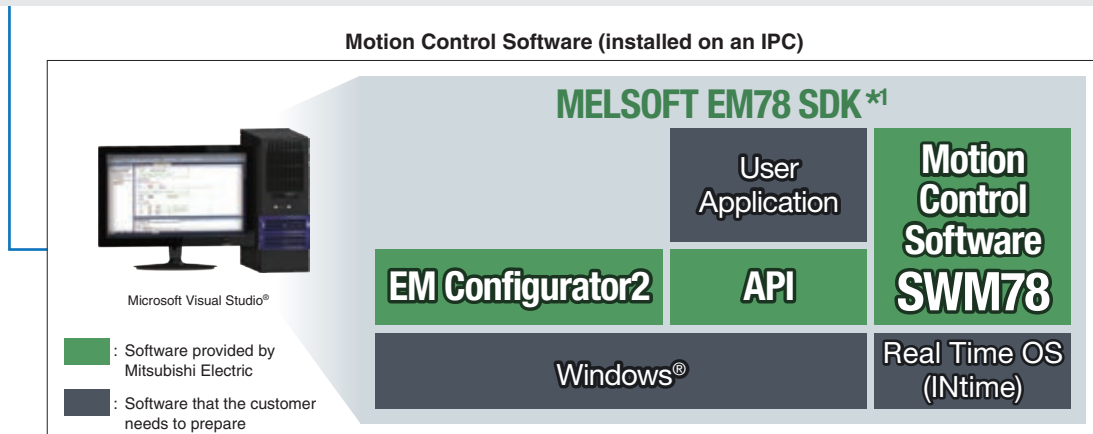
Motion Control Software (installed on an IPC)

MELSOFT EM78 SDK *1

User Application

Motion Control Software SWM78

EM Configurator2

API

Microsoft Visual Studio®

: Software provided by Mitsubishi Electric

: Software that the customer needs to prepare

Windows®

Real Time OS (INtime)